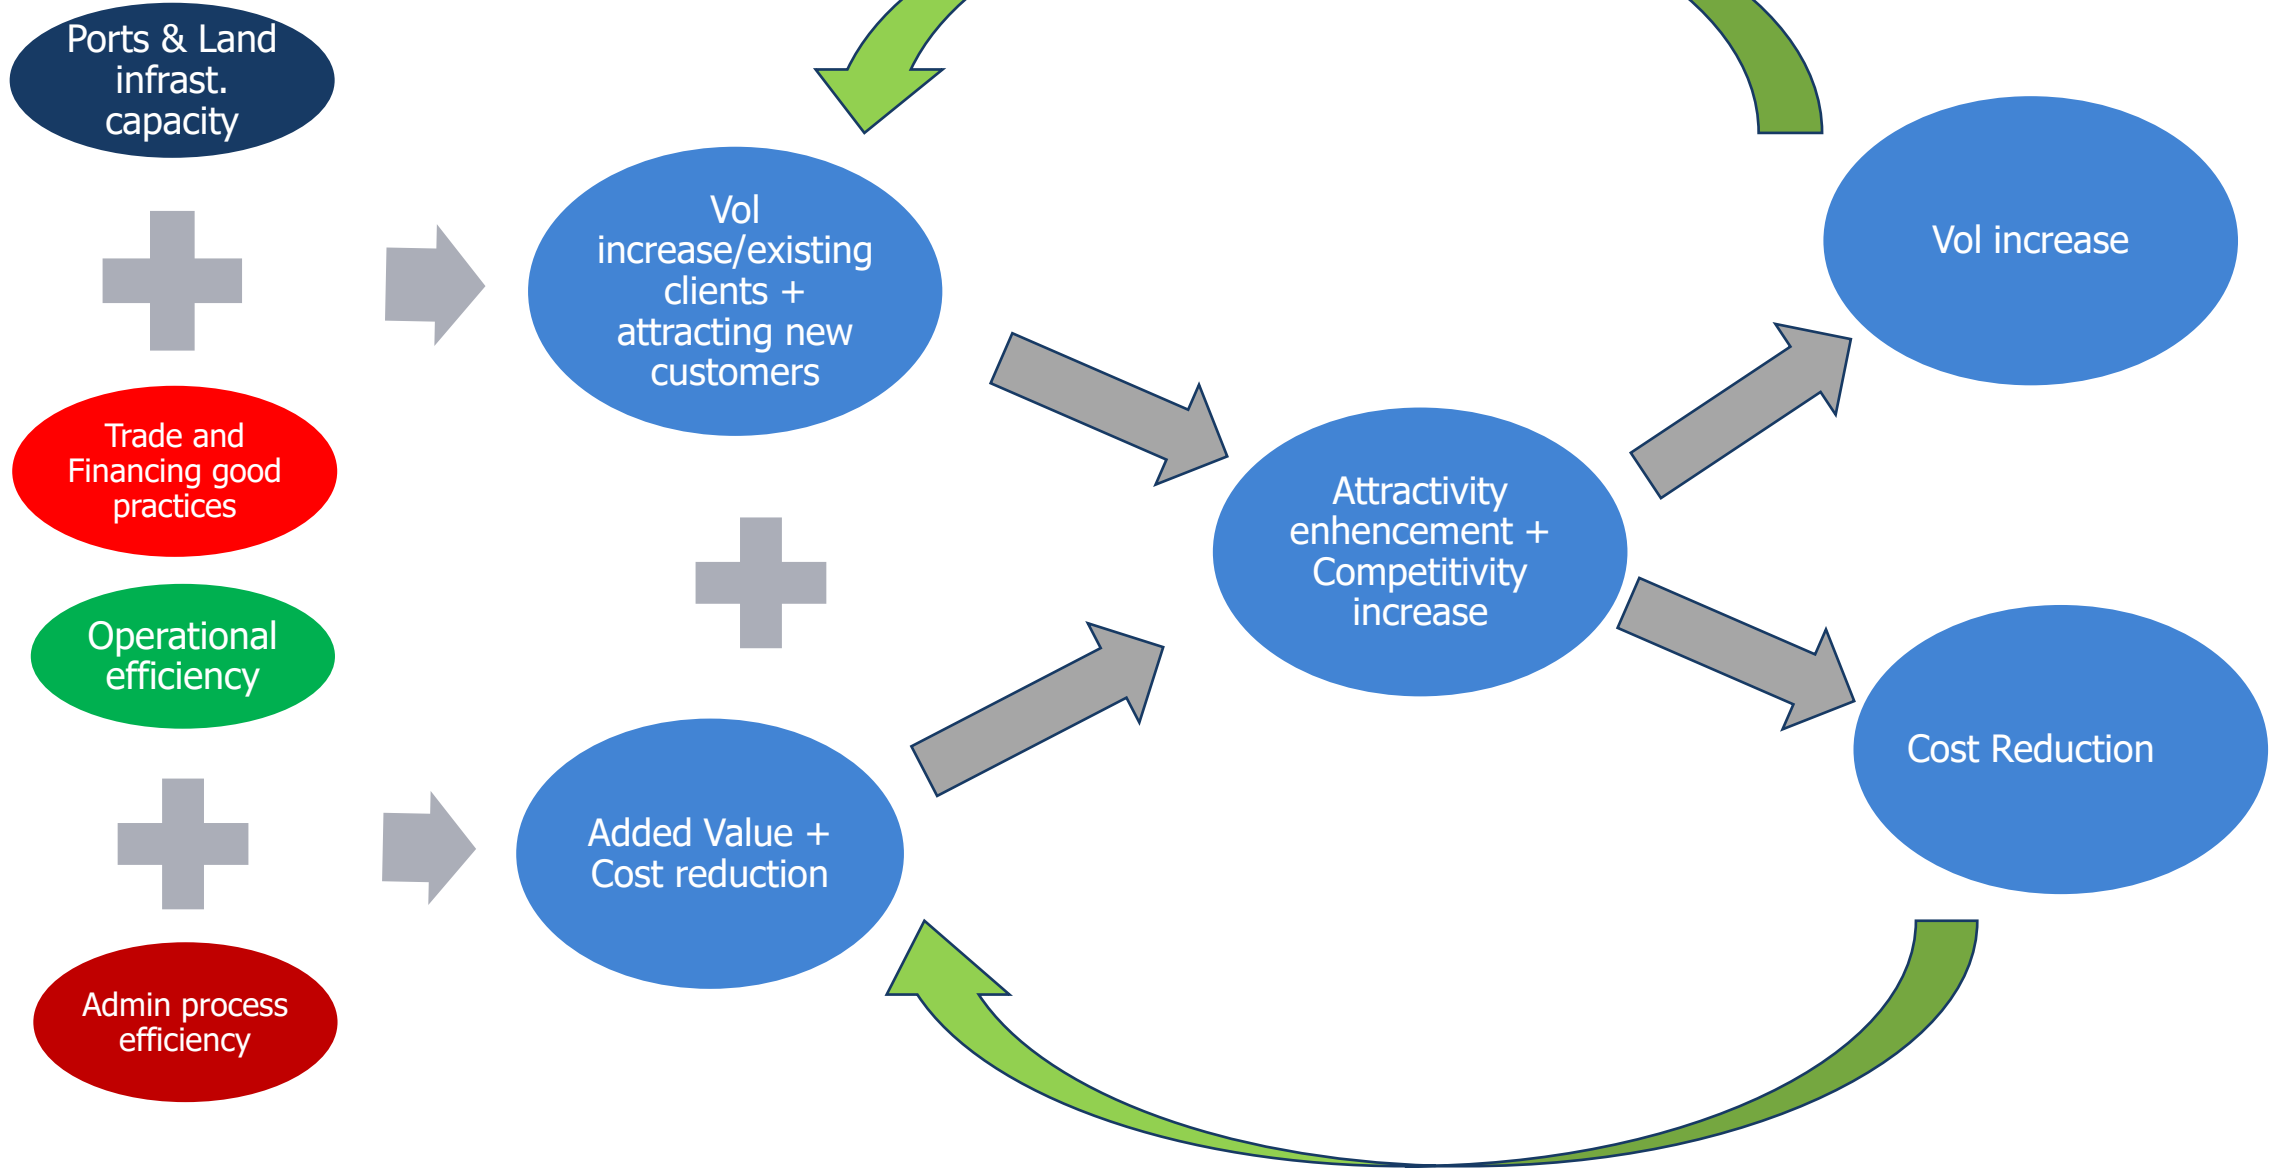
Ports & Land infrast. capacity

Trade and Financing good practices

Operational efficiency

Admin process efficiency

Vol increase/existing clients + attracting new customers

Added Value + Cost reduction

Attractivity enhencement + Competitivity increase

Vol increase

Cost Reduction